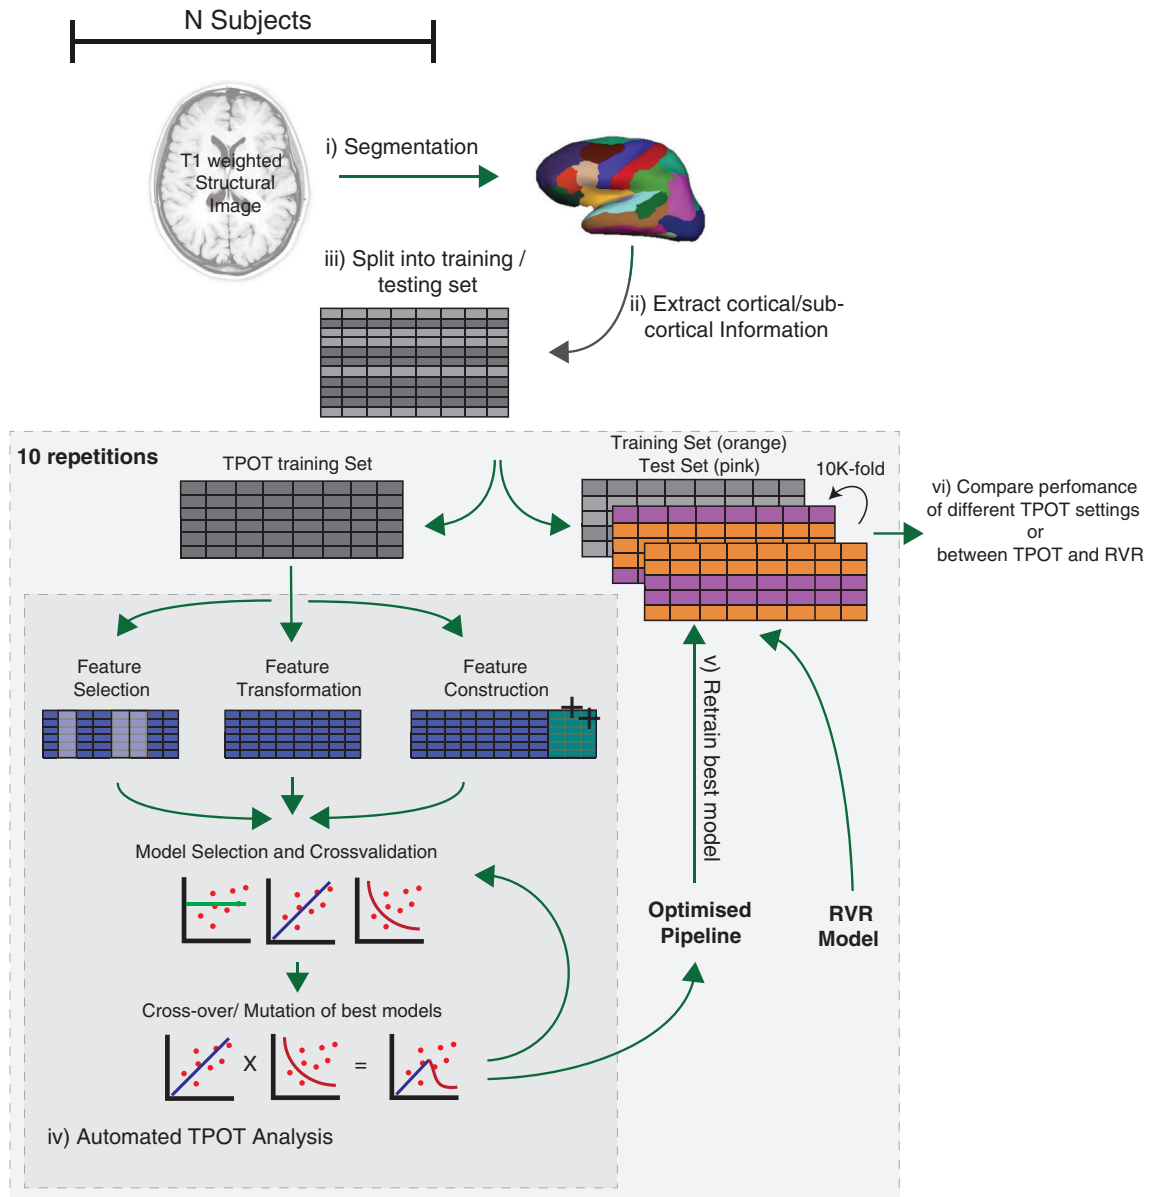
N Subjects

T1 weighted Structural Image

i) Segmentation

iii) Split into training / testing set

ii) Extract cortical/subcortical Information

10 repetitions

TPOT training Set

Training Set (orange)
Test Set (pink)

10K-fold

vi) Compare perfomance of different TPOT settings
or
between TPOT and RVR

Feature Selection

Feature Transformation

Feature Construction

v) Retrain best model

Model Selection and Crossvalidation

Optimised Pipeline

RVR Model

Cross-over/ Mutation of best models

X

=

iv) Automated TPOT Analysis